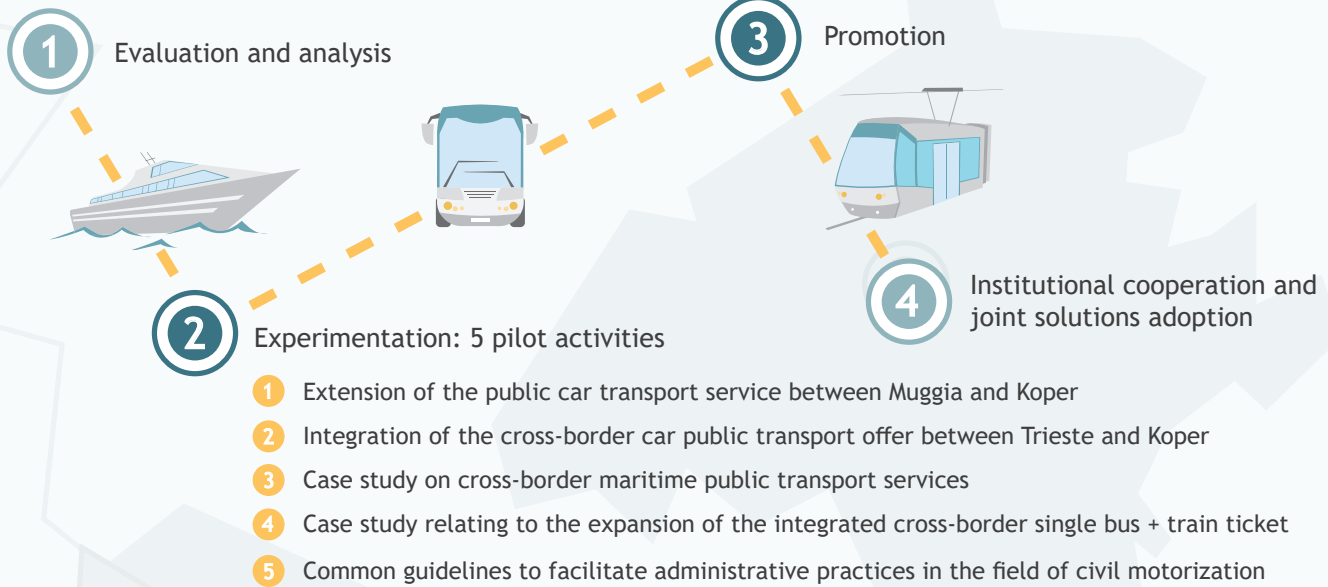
1 Evaluation and analysis

3 Promotion

4 Institutional cooperation and joint solutions adoption

2 Experimentation: 5 pilot activities

1 Extension of the public car transport service between Muggia and Koper

2 Integration of the cross-border car public transport offer between Trieste and Koper

3 Case study on cross-border maritime public transport services

4 Case study relating to the expansion of the integrated cross-border single bus + train ticket

5 Common guidelines to facilitate administrative practices in the field of civil motorization